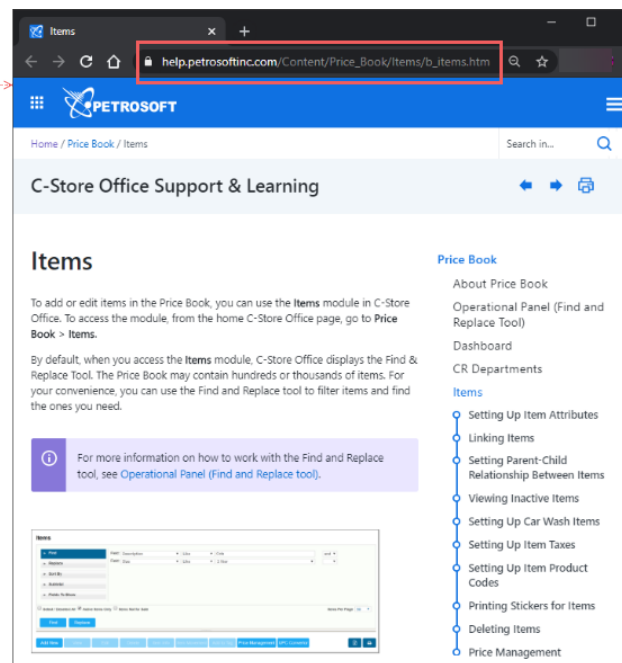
Items

help.petrosoftinc.com/Content/Price_Book/Items/b_items.htm

PETROSOFT

Home / Price Book / Items

Search in...

C-Store Office Support & Learning

Items

To add or edit items in the Price Book, you can use the Items module in C-Store Office. To access the module, from the home C-Store Office page, go to Price Book > Items.

By default, when you access the Items module, C-Store Office displays the Find & Replace Tool. The Price Book may contain hundreds or thousands of items. For your convenience, you can use the Find and Replace tool to filter items and find the ones you need.

For more information on how to work with the Find and Replace tool, see Operational Panel (Find and Replace tool).

Items

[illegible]

Find Replace

Price Book

About Price Book

Operational Panel (Find and Replace Tool)

Dashboard

CR Departments

Items

Setting Up Item Attributes

Linking Items

Setting Parent-Child Relationship Between Items

Viewing Inactive Items

Setting Up Car Wash Items

Setting Up Item Taxes

Setting Up Item Product Codes

Printing Stickers for Items

Deleting Items

Price Management